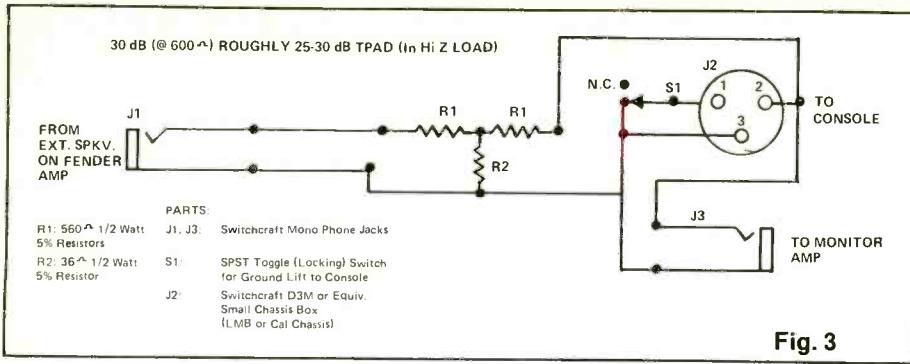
30 dB (@ 600 ^) ROUGHLY 25-30 dB TPAD (In Hi Z LOAD)

J1

FROM EXT. SPKV. ON FENDER AMP

R1

R1

R2

N.C.

S1

J2

1

2

3

TO CONSOLE

J3

TO MONITOR AMP

R1: 560 ^ 1/2 Watt 5% Resistors

R2: 36 ^ 1/2 Watt 5% Resistor

PARTS:

J1, J3: Switchcraft Mono Phone Jacks

S1: SPST Toggle (Locking) Switch for Ground Lift to Console

J2: Switchcraft D3M or Equiv. Small Chassis Box (LMB or Cal Chassis)

Fig. 3